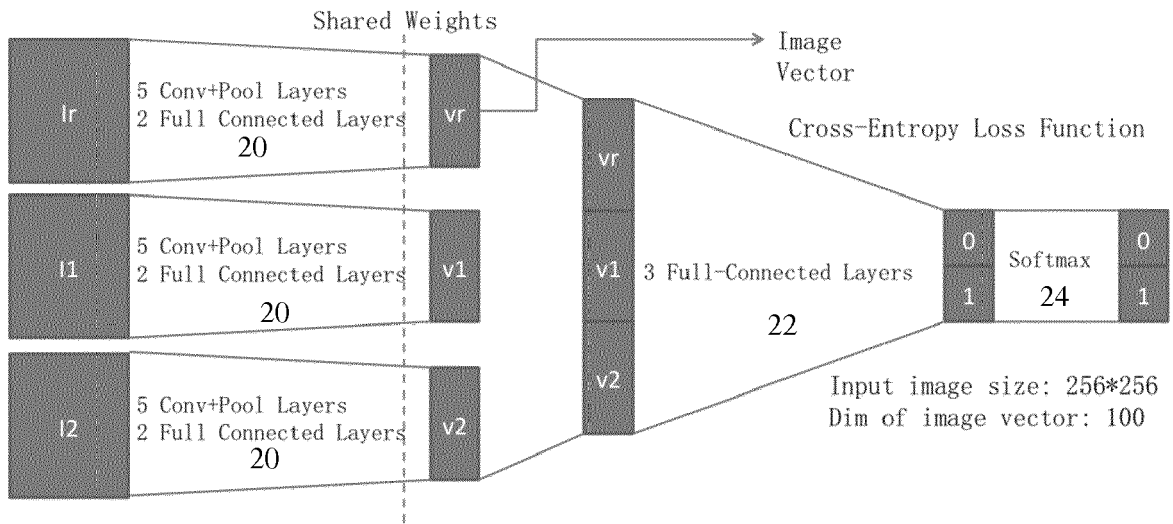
Shared Weights

Image Vector

Ir

5 Conv+Pool Layers
2 Full Connected Layers
20

vr

Cross-Entropy Loss Function

I1

5 Conv+Pool Layers
2 Full Connected Layers
20

v1

I2

5 Conv+Pool Layers
2 Full Connected Layers
20

v2

vr

v1

v2

3 Full-Connected Layers

22

0

1

Softmax
24

0

1

Input image size: 256*256
Dim of image vector: 100